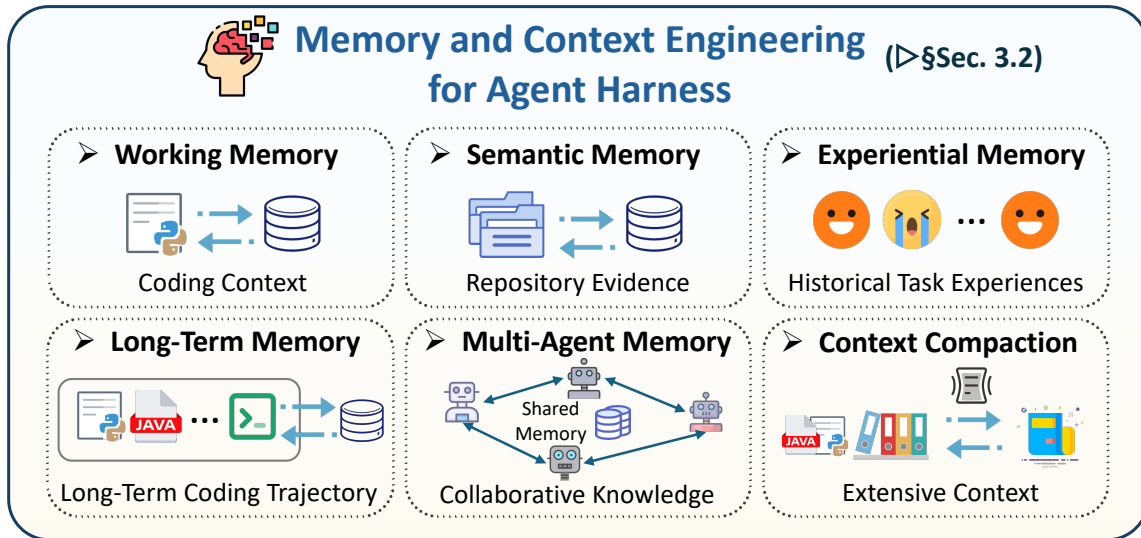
Memory and Context Engineering for Agent Harness (▷§Sec. 3.2)

➢ Working Memory

Coding Context

➢ Semantic Memory

Repository Evidence

➢ Experiential Memory

...

Historical Task Experiences

➢ Long-Term Memory

JAVA ...

Long-Term Coding Trajectory

➢ Multi-Agent Memory

Shared Memory

Collaborative Knowledge

➢ Context Compaction

JAVA

Extensive Context